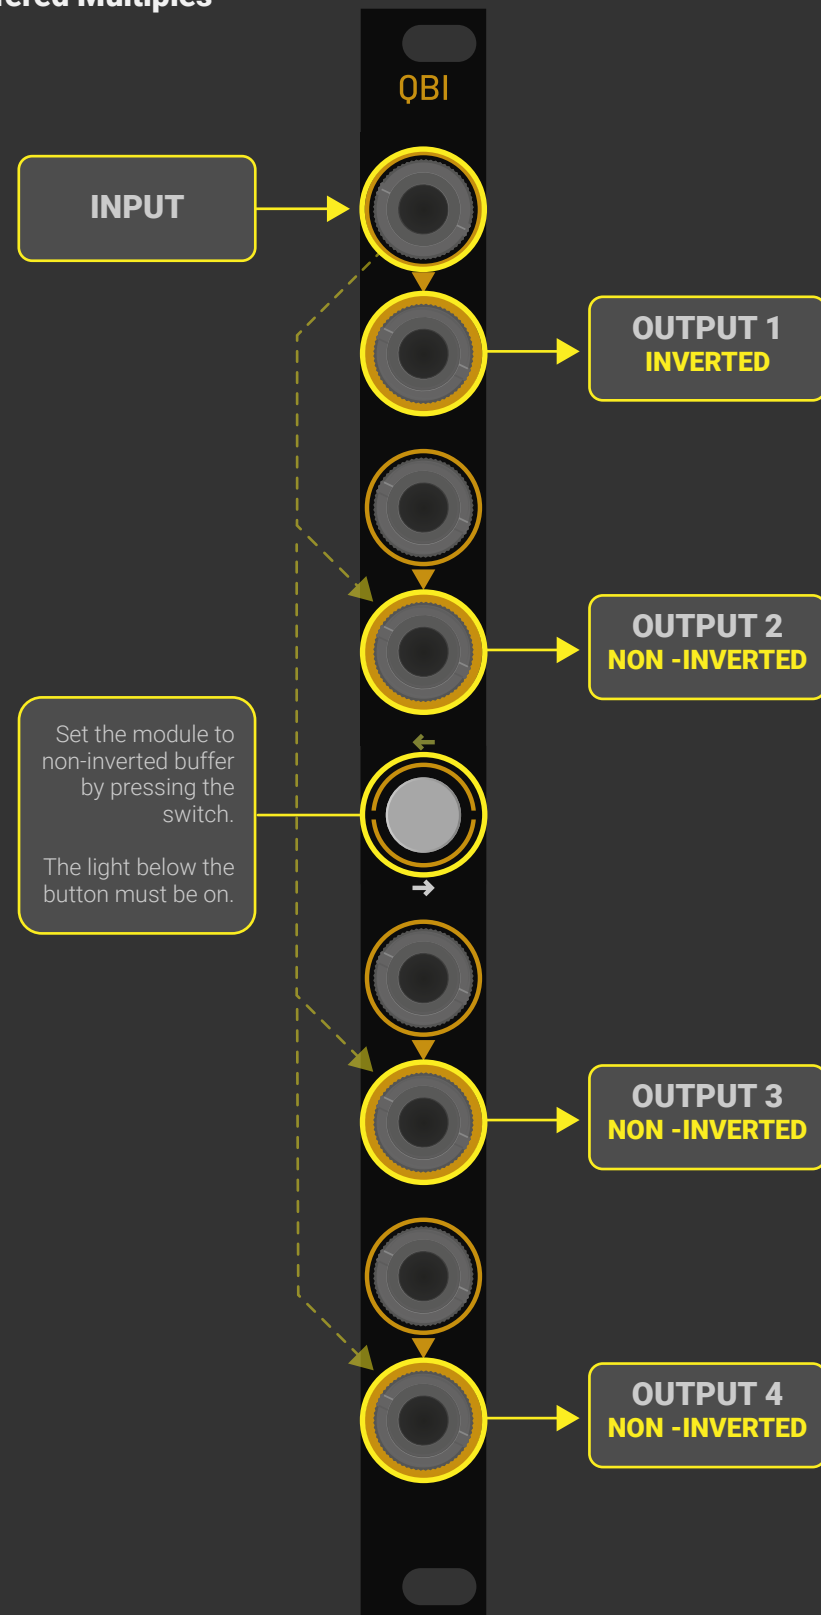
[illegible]ered Multiples

QBI

INPUT

OUTPUT 1
INVERTED

OUTPUT 2
NON -INVERTED

Set the module to non-inverted buffer by pressing the switch.

The light below the button must be on.

OUTPUT 3
NON -INVERTED

OUTPUT 4
NON -INVERTED